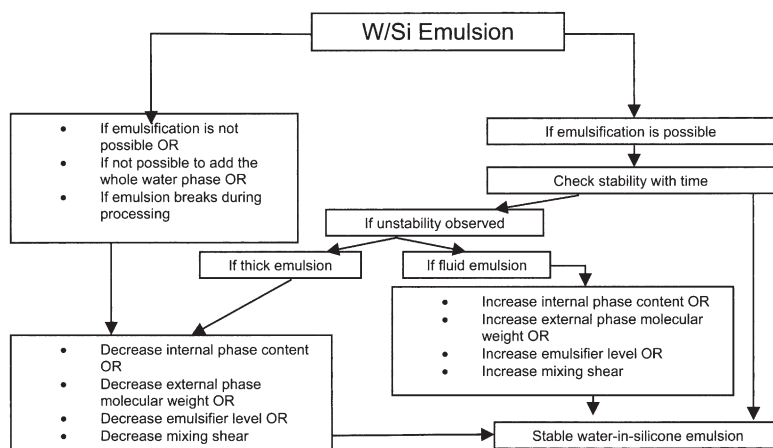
W/Si Emulsion

- If emulsification is not possible OR
- If not possible to add the whole water phase OR
- If emulsion breaks during processing

If emulsification is possible

Check stability with time

If unstability observed

If thick emulsion

If fluid emulsion

- Increase internal phase content OR
- Increase external phase molecular weight OR
- Increase emulsifier level OR
- Increase mixing shear

- Decrease internal phase content OR
- Decrease external phase molecular weight OR
- Decrease emulsifier level OR
- Decrease mixing shear

Stable water-in-silicone emulsion